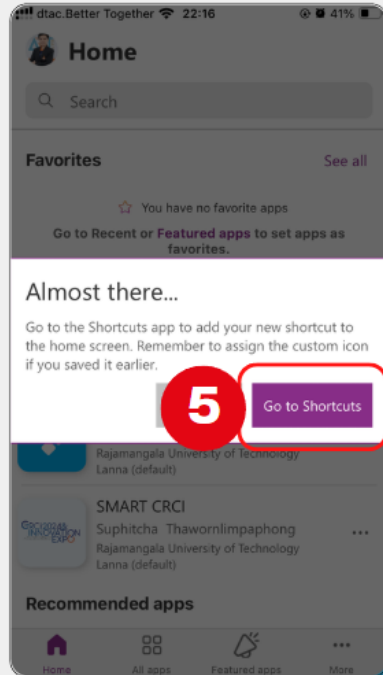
dtac.Better Together 22:16 41%

Home

Search

Favorites

See all

You have no favorite apps

Go to Recent or Featured apps to set apps as favorites.

Almost there...

Go to the Shortcuts app to add your new shortcut to the home screen. Remember to assign the custom icon if you saved it earlier.

5

Go to Shortcuts

Rajamangala University of Technology Lanna (default)

SMART CRCI

Suphitcha Thawornlimpaphong

Rajamangala University of Technology Lanna (default)

Recommended apps

Home

All apps

Featured apps

More